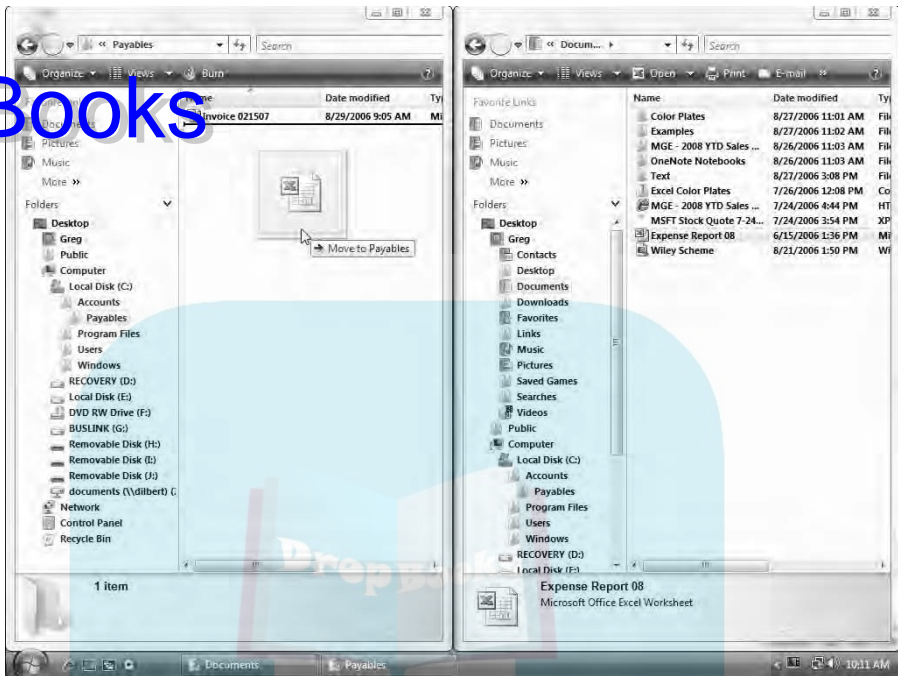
Books

« Payables

Search

Organize ▾ Views ▾ Burn

Documents
Pictures
Music
More »

| Name | Date modified | Ty |
|---|---|---|
| Invoice 021507 | 8/29/2006 9:05 AM | Mi |

Move to Payables

Folders

Desktop
Greg
Public
Computer
Local Disk (C:)
Accounts
Payables
Program Files
Users
Windows
RECOVERY (D:)
Local Disk (E:)
DVD RW Drive (F:)
BUSLINK (G:)
Removable Disk (H:)
Removable Disk (I:)
Removable Disk (J:)
documents (\\dilbert) (
Network
Control Panel
Recycle Bin

1 item

« Docum... ▸

Search

Organize ▾ Views ▾ Open ▾ Print E-mail »

Favorite Links
Documents
Pictures
Music
More »

| Name | Date modified | Ty |
|---|---|---|
| Color Plates | 8/27/2006 11:01 AM | Fil |
| Examples | 8/27/2006 11:02 AM | Fil |
| MGE - 2008 YTD Sales ... | 8/26/2006 11:03 AM | Fil |
| OneNote Notebooks | 8/26/2006 11:03 AM | Fil |
| Text | 8/27/2006 3:08 PM | Fil |
| Excel Color Plates | 7/26/2006 12:08 PM | Co |
| MGE - 2008 YTD Sales ... | 7/24/2006 4:44 PM | HT |
| MSFT Stock Quote 7-24... | 7/24/2006 3:54 PM | XP |
| Expense Report 08 | 6/15/2006 1:36 PM | Mi |
| Wiley Scheme | 8/21/2006 1:50 PM | Wi |

Folders

Desktop
Greg
Contacts
Desktop
Documents
Downloads
Favorites
Links
Music
Pictures
Saved Games
Searches
Videos
Public
Computer
Local Disk (C:)
Accounts
Payables
Program Files
Users
Windows
RECOVERY (D:)
Local Disk (E:)

Expense Report 08
Microsoft Office Excel Worksheet

Documents
Payables
10:11 AM